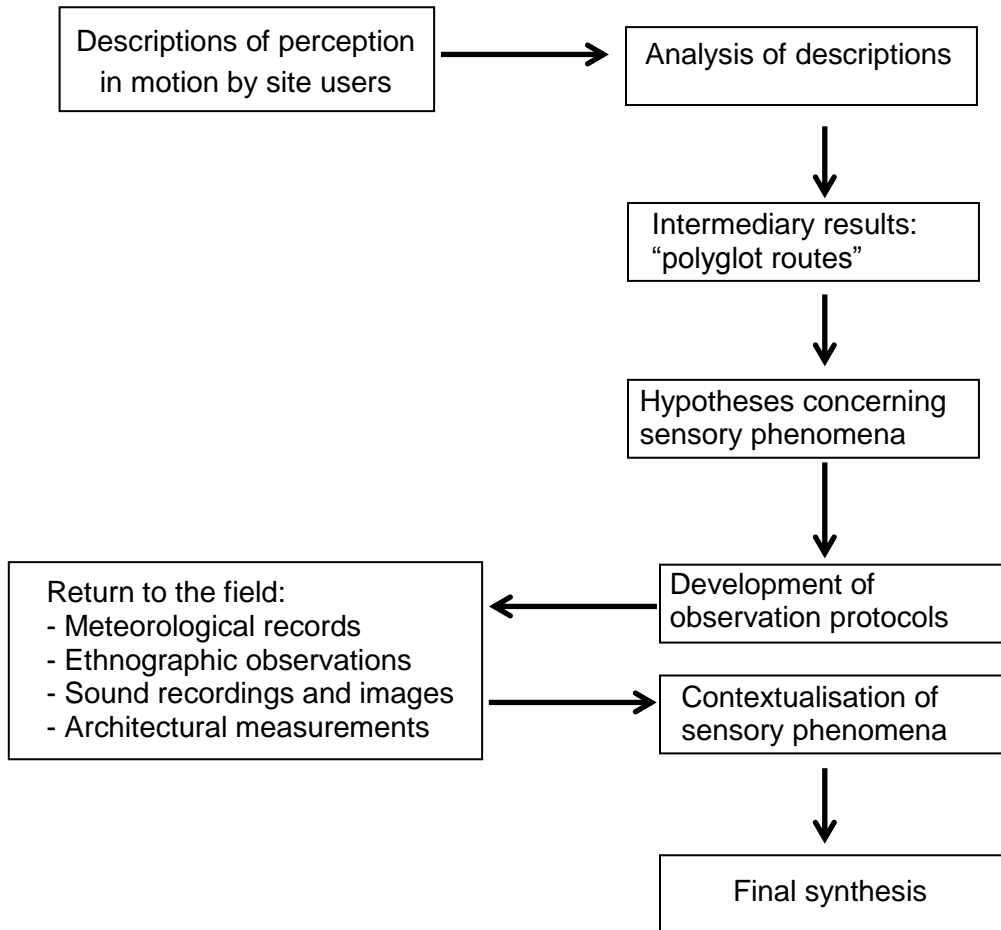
Descriptions of perception in motion by site users

Analysis of descriptions

Intermediary results: "polyglot routes"

Hypotheses concerning sensory phenomena

Development of observation protocols

Return to the field:
- Meteorological records
- Ethnographic observations
- Sound recordings and images
- Architectural measurements

Contextualisation of sensory phenomena

Final synthesis